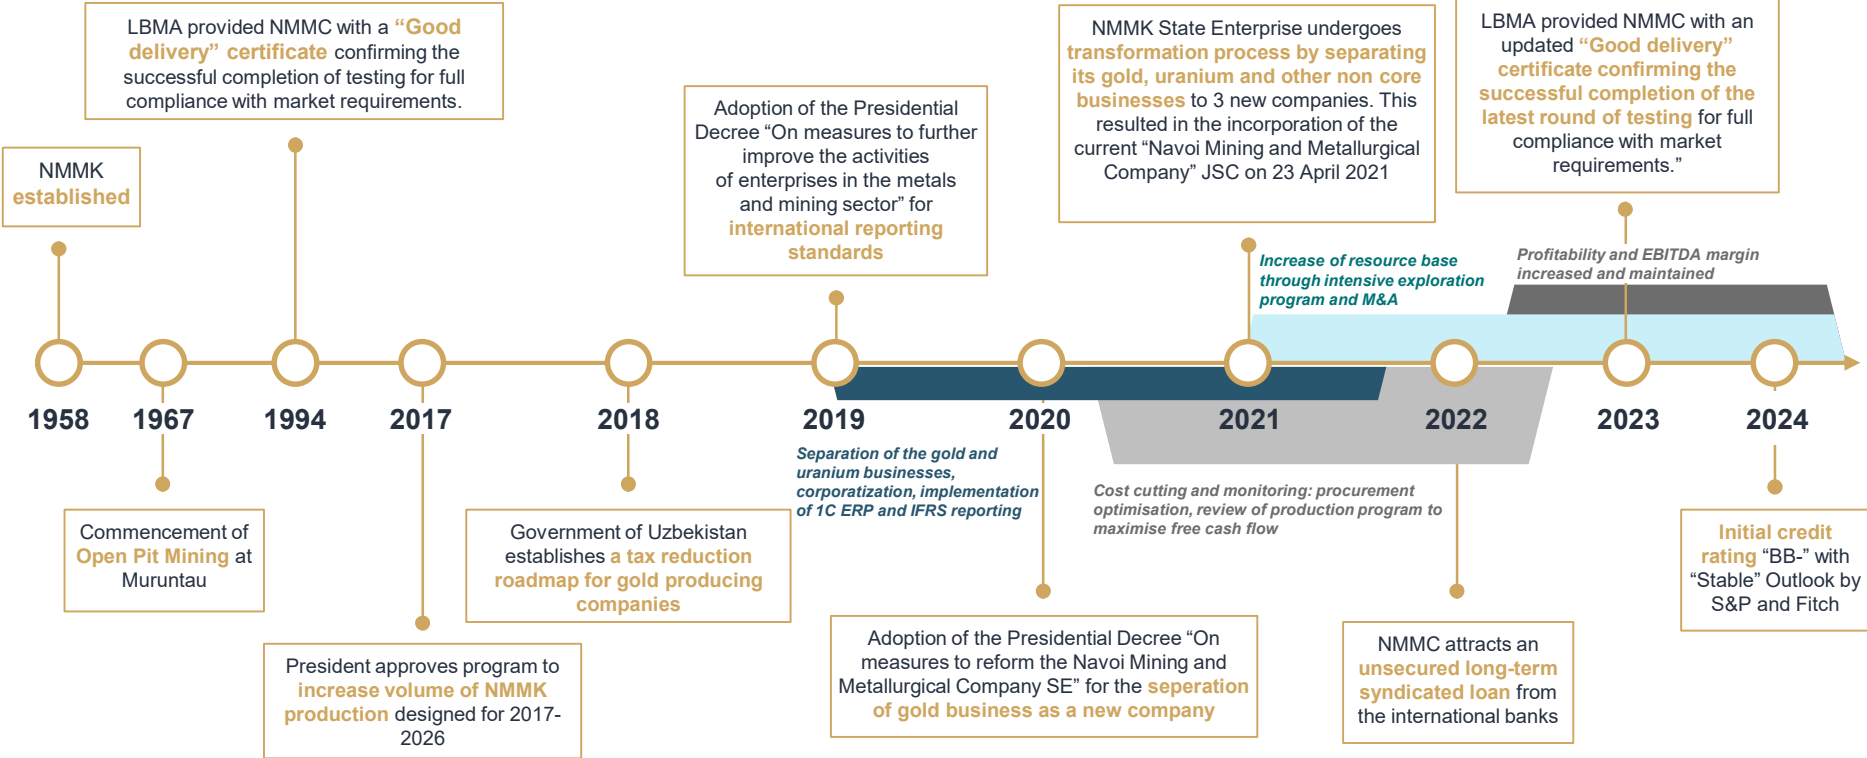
NMMK established

LBMA provided NMMC with a "Good delivery" certificate confirming the successful completion of testing for full compliance with market requirements.

Adoption of the Presidential Decree "On measures to further improve the activities of enterprises in the metals and mining sector" for international reporting standards

NMMK State Enterprise undergoes transformation process by separating its gold, uranium and other non core businesses to 3 new companies. This resulted in the incorporation of the current "Navoi Mining and Metallurgical Company" JSC on 23 April 2021

LBMA provided NMMC with an updated "Good delivery" certificate confirming the successful completion of the latest round of testing for full compliance with market requirements."

Increase of resource base through intensive exploration program and M&A

Profitability and EBITDA margin increased and maintained

1958

1967

1994

2017

2018

2019

2020

2021

2022

2023

2024

Separation of the gold and uranium businesses, corporatization, implementation of 1C ERP and IFRS reporting

Cost cutting and monitoring: procurement optimisation, review of production program to maximise free cash flow

Commencement of Open Pit Mining at Muruntau

Government of Uzbekistan establishes a tax reduction roadmap for gold producing companies

Initial credit rating "BB-" with "Stable" Outlook by S&P and Fitch

President approves program to increase volume of NMMK production designed for 2017-2026

Adoption of the Presidential Decree "On measures to reform the Navoi Mining and Metallurgical Company SE" for the seperation of gold business as a new company

NMMC attracts an unsecured long-term syndicated loan from the international banks